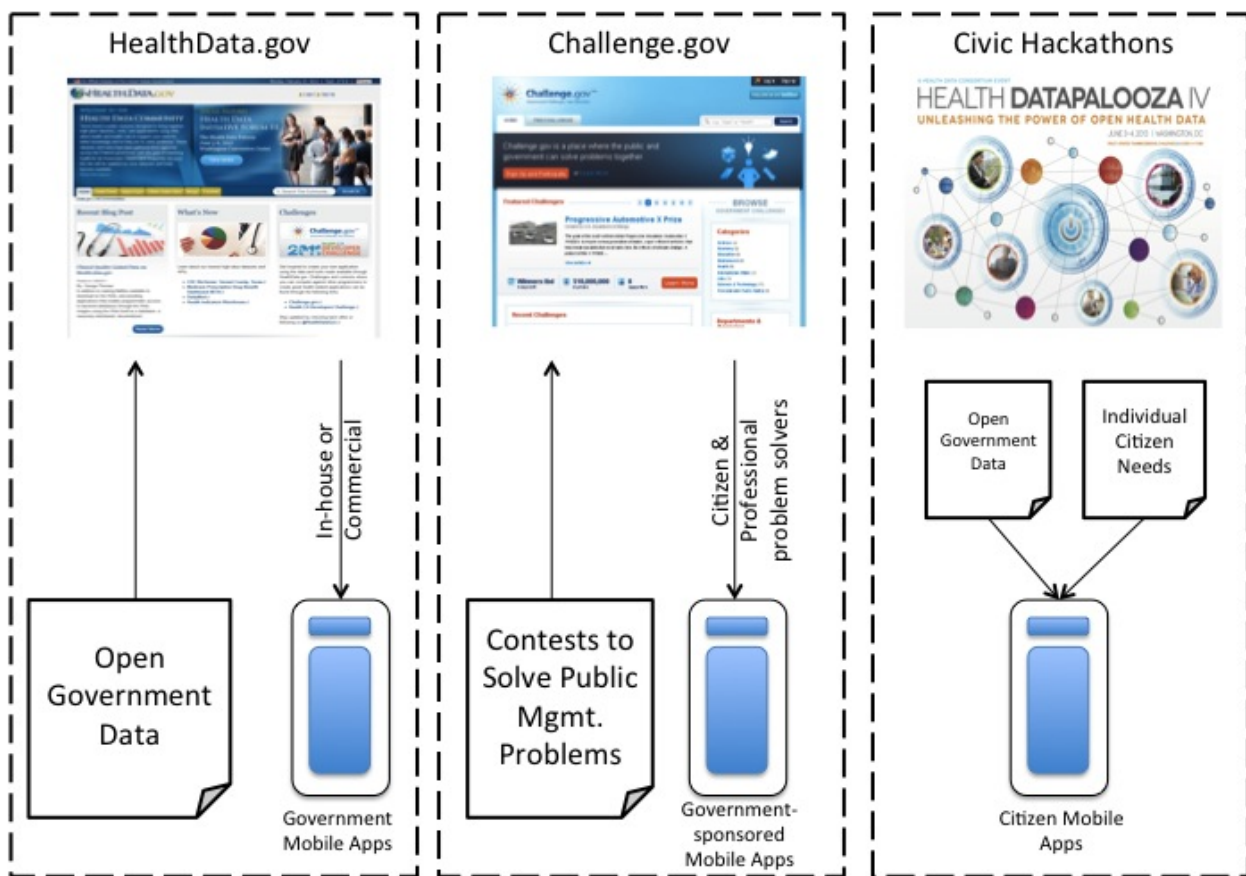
HealthData.gov

HEALTHDATA.GOV

Recent Blog Post

What's New

Challenges

In-house or Commercial

Open Government Data

Government Mobile Apps

Challenge.gov

Challenge.gov is a place where the public and government can solve problems together.

Featured Challenges

Progressive Automotive X Prize

BROWSE

Categories

Recent Challenges

Citizen & Professional problem solvers

Contests to Solve Public Mgmt. Problems

Government-sponsored Mobile Apps

Civic Hackathons

HEALTH DATAPALOOZA IV

UNLEASHING THE POWER OF OPEN HEALTH DATA

Open Government Data

Individual Citizen Needs

Citizen Mobile Apps